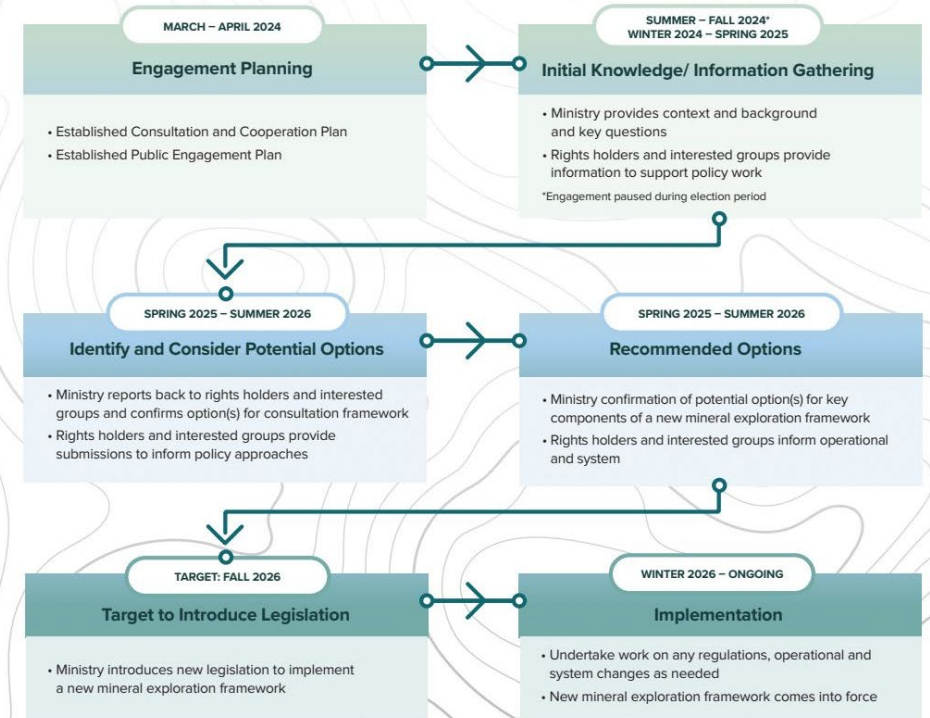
MARCH – APRIL 2024

Engagement Planning

• Established Consultation and Cooperation Plan
• Established Public Engagement Plan

SUMMER – FALL 2024*
WINTER 2024 – SPRING 2025

Initial Knowledge/ Information Gathering

• Ministry provides context and background and key questions
• Rights holders and interested groups provide information to support policy work

*Engagement paused during election period

SPRING 2025 – SUMMER 2026

Identify and Consider Potential Options

• Ministry reports back to rights holders and interested groups and confirms option(s) for consultation framework
• Rights holders and interested groups provide submissions to inform policy approaches

SPRING 2025 – SUMMER 2026

Recommended Options

• Ministry confirmation of potential option(s) for key components of a new mineral exploration framework
• Rights holders and interested groups inform operational and system

TARGET: FALL 2026

Target to Introduce Legislation

• Ministry introduces new legislation to implement a new mineral exploration framework

WINTER 2026 – ONGOING

Implementation

• Undertake work on any regulations, operational and system changes as needed
• New mineral exploration framework comes into force